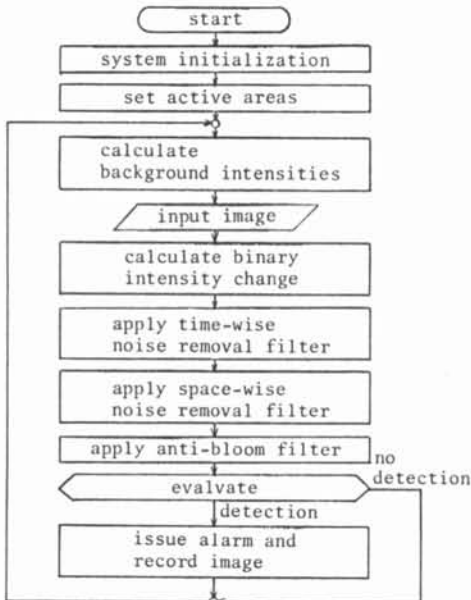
start

system initialization

set active areas

calculate background intensities

input image

calculate binary intensity change

apply time-wise noise removal filter

apply space-wise noise removal filter

apply anti-bloom filter

evalvate

no detection

detection

issue alarm and record image